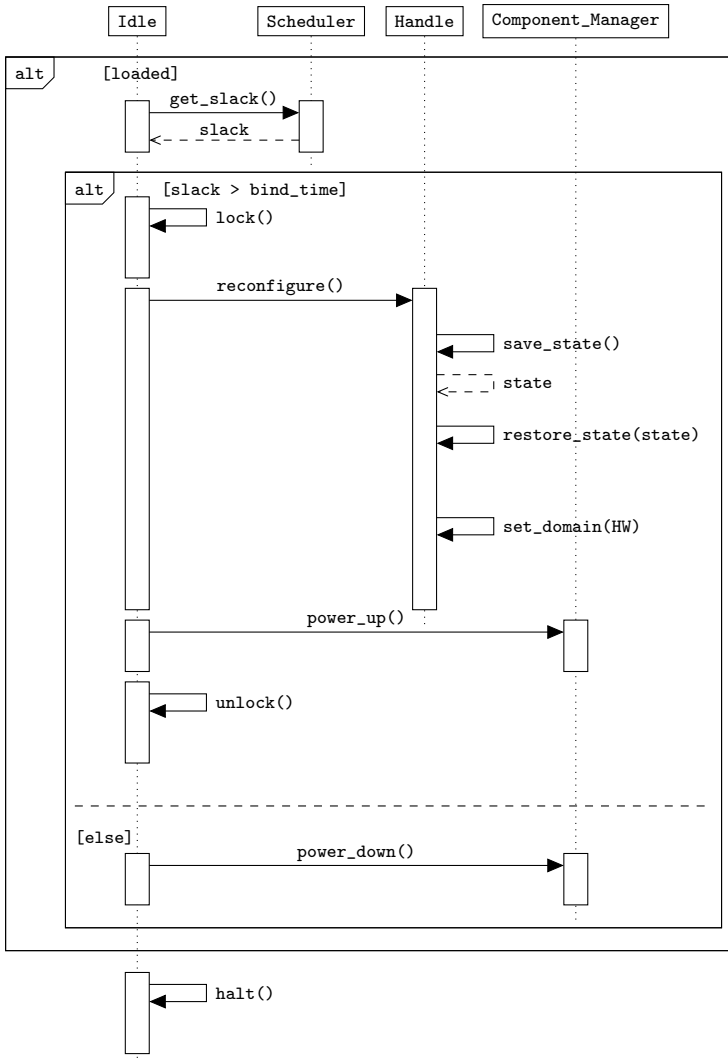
Idle
Scheduler
Handle
Component_Manager

alt
[loaded]
get_slack()
slack

alt
[slack > bind_time]
lock()
reconfigure()
save_state()
state
restore_state(state)
set_domain(HW)
power_up()
unlock()

[else]
power_down()

halt()